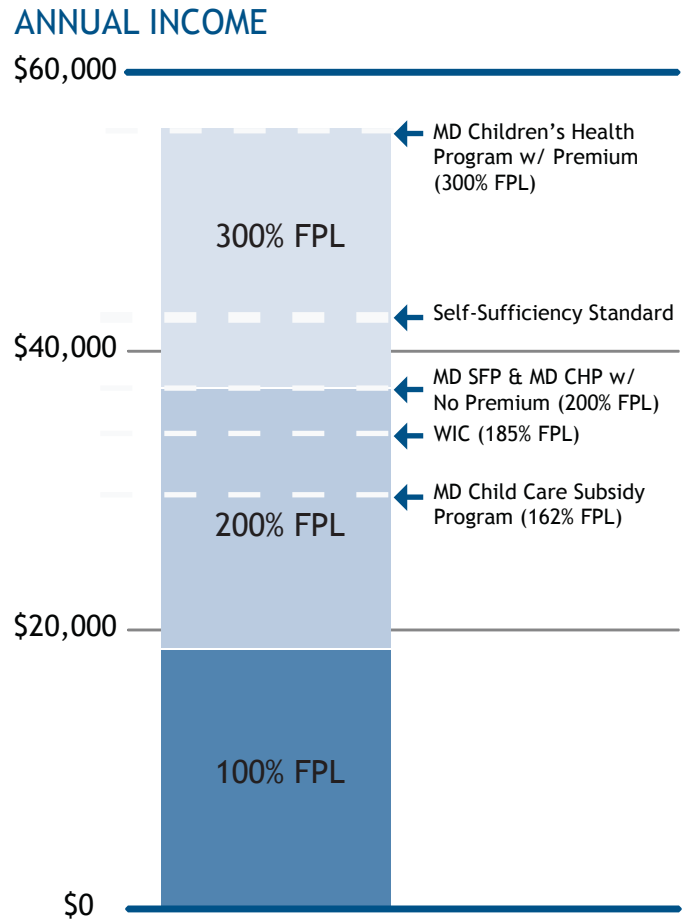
ANNUAL INCOME

$60,000

MD Children's Health Program w/ Premium (300% FPL)

300% FPL

Self-Sufficiency Standard

$40,000

MD SFP & MD CHP w/ No Premium (200% FPL)

WIC (185% FPL)

MD Child Care Subsidy Program (162% FPL)

200% FPL

$20,000

100% FPL

$0